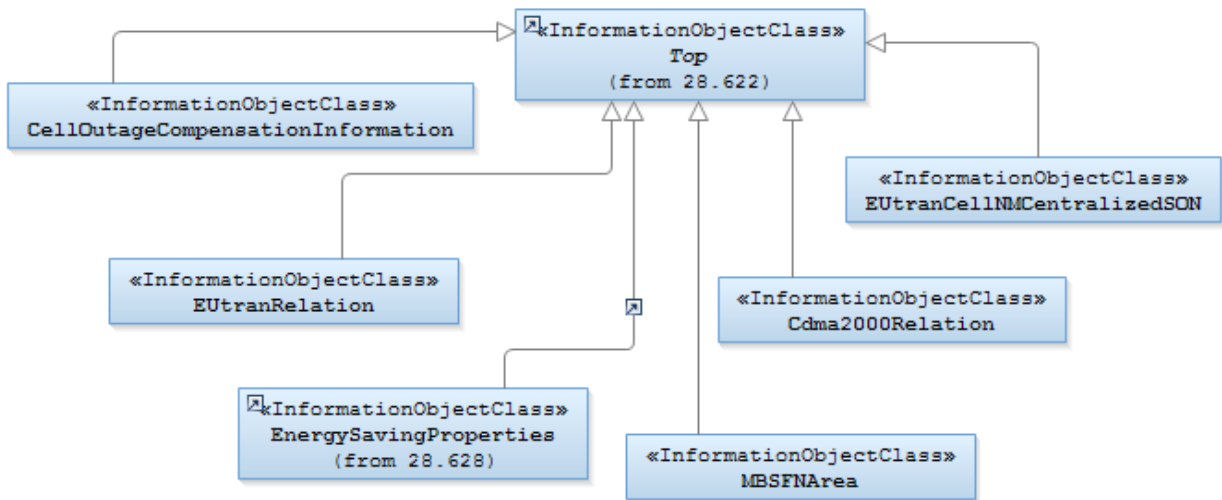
«InformationObjectClass»
Top
(from 28.622)

«InformationObjectClass»
CellOutageCompensationInformation

«InformationObjectClass»
EUtranCellNMCentralizedSON

«InformationObjectClass»
EUtranRelation

«InformationObjectClass»
Cdma2000Relation

«InformationObjectClass»
EnergySavingProperties
(from 28.628)

«InformationObjectClass»
MBSFNArea